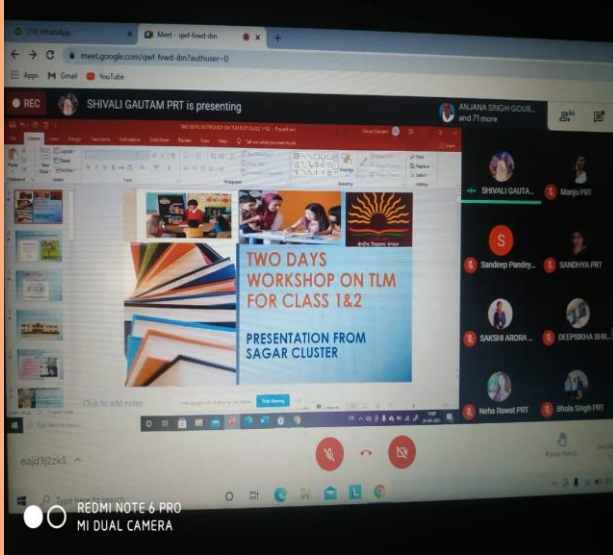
(4) WhatsApp

Meet - qwf-fvwd-ibn

meet.google.com/qwf-fvwd-ibn?authuser=0

Apps

Gmail

YouTube

REC

SHIVALI GAUTAM PRT is presenting

ANJANA SINGH GOUR... and 71 more

TWO DAYS WORKSHOP ON TLM FOR CLASS 1&2

PRESENTATION FROM SAGAR CLUSTER

Click to add notes

SHIVALI GAUTA...

Manju PRT

Sandeep Pandey...

SANDHYA PRT

SAKSHI ARORA ...

DEEPSIKHA SHR...

Neha Rawat PRT

Bhola Singh PRT

Raise hand

eajd3j2zk5

Type here to search

REDMI NOTE 6 PRO
MI DUAL CAMERA